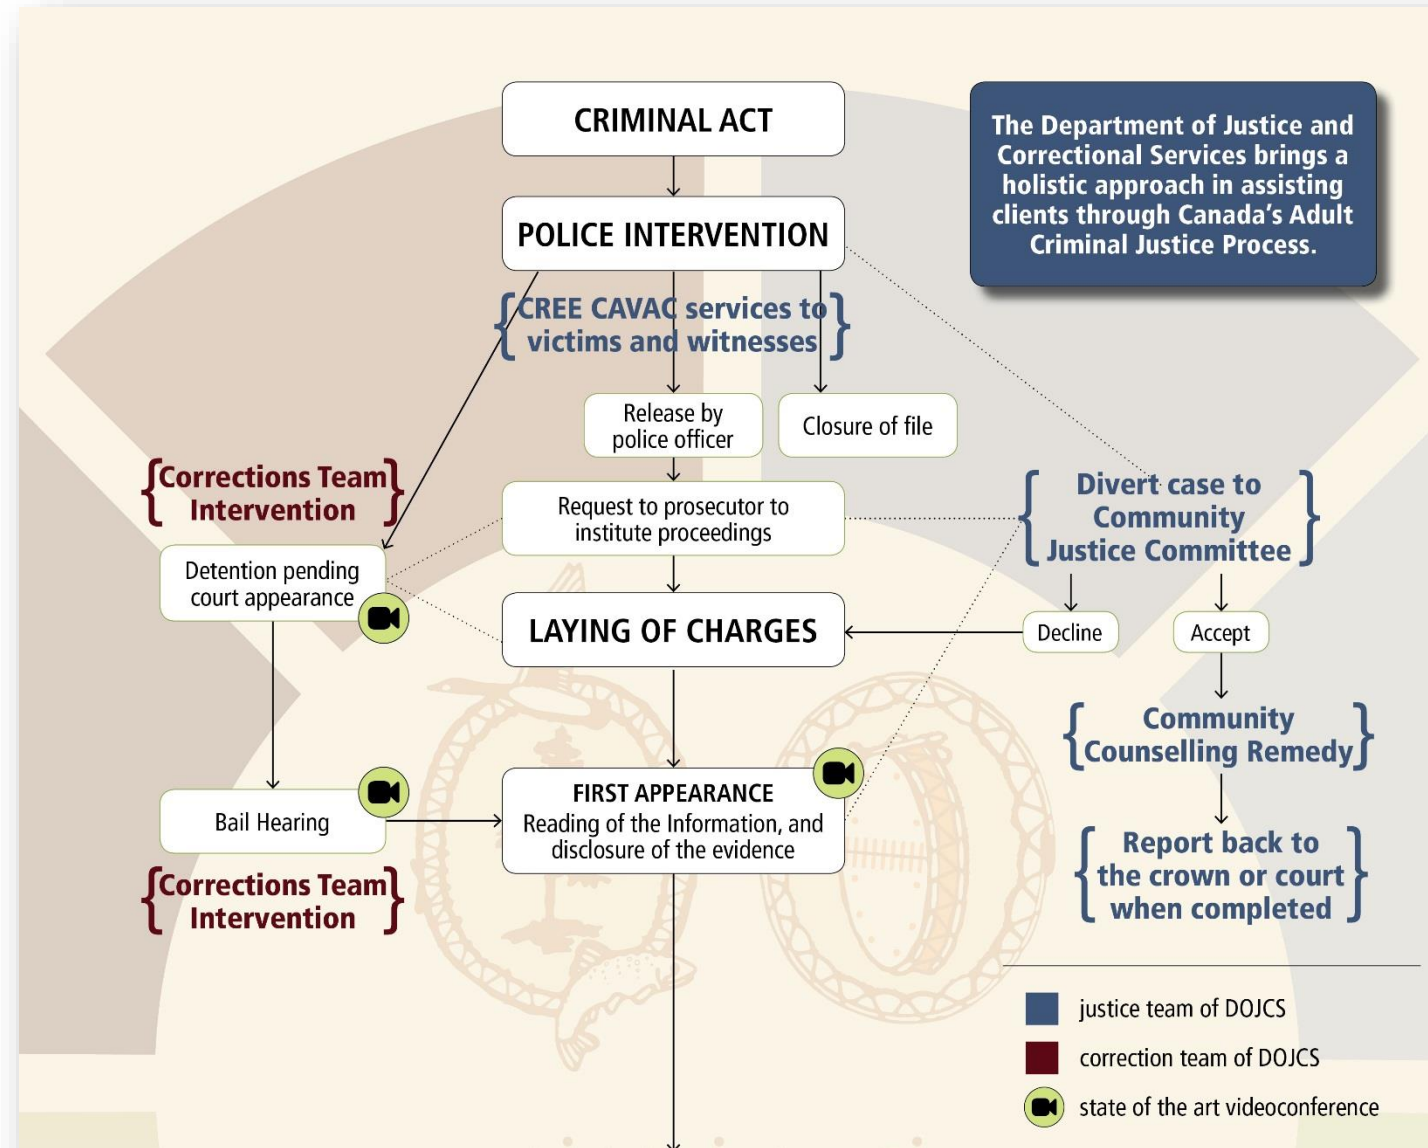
CRIMINAL ACT

The Department of Justice and Correctional Services brings a holistic approach in assisting clients through Canada's Adult Criminal Justice Process.

POLICE INTERVENTION

CREE CAVAC services to victims and witnesses

Release by police officer

Closure of file

Corrections Team Intervention

Request to prosecutor to institute proceedings

Divert case to Community Justice Committee

Detention pending court appearance

LAYING OF CHARGES

Decline

Accept

Community Counselling Remedy

Bail Hearing

FIRST APPEARANCE
Reading of the Information, and disclosure of the evidence

Report back to the crown or court when completed

Corrections Team Intervention

justice team of DOJCS

correction team of DOJCS

state of the art videoconference